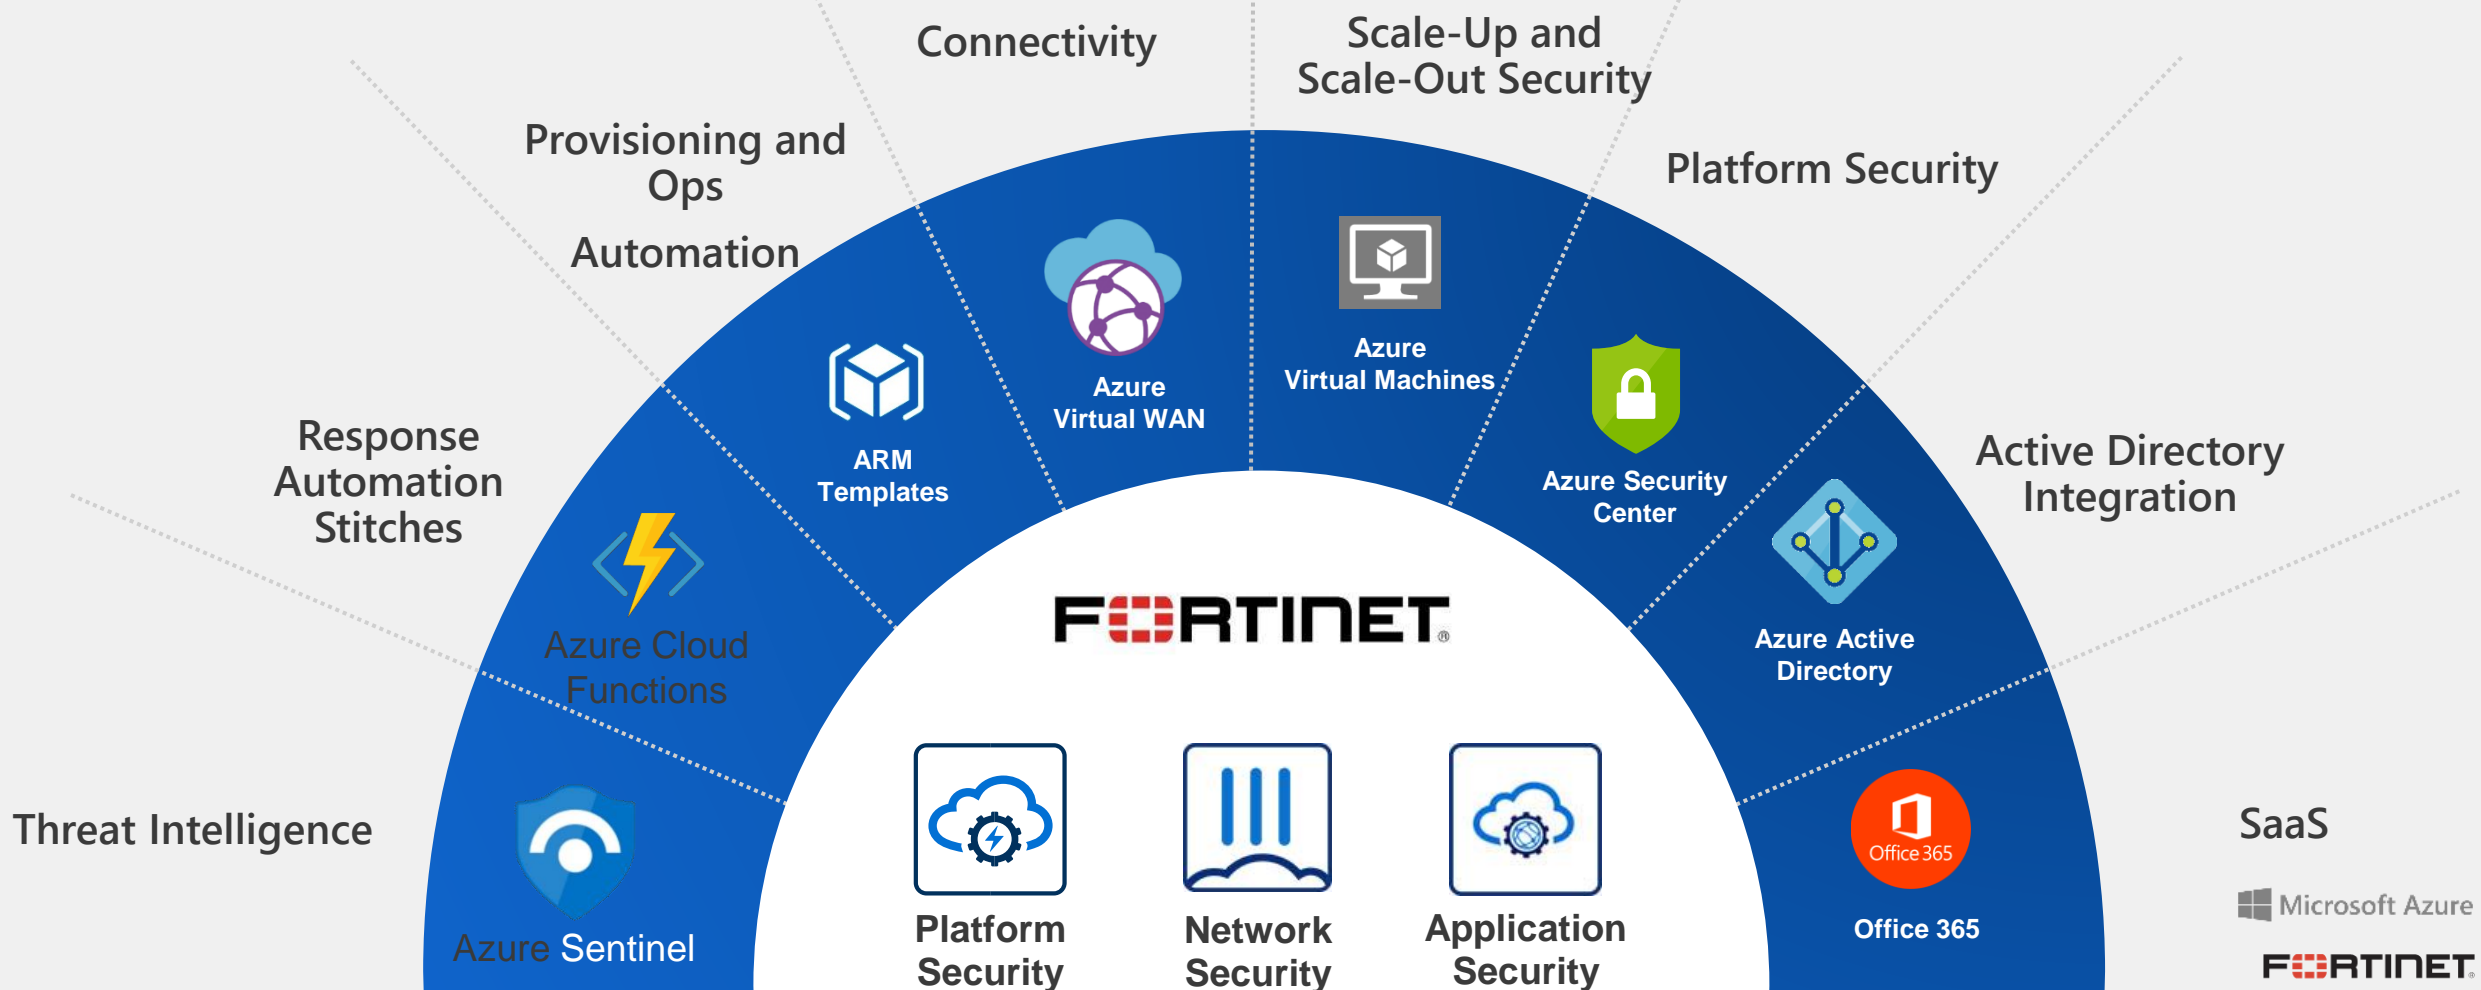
Connectivity

Scale-Up and Scale-Out Security

Provisioning and Ops

Platform Security

Automation

Azure Virtual WAN

Azure Virtual Machines

ARM Templates

Response Automation Stitches

Azure Security Center

Active Directory Integration

Azure Cloud Functions

FORTINET

Azure Active Directory

Threat Intelligence

SaaS

Office 365

Office 365

Azure Sentinel

Platform Security

Network Security

Application Security

Microsoft Azure

FORTINET